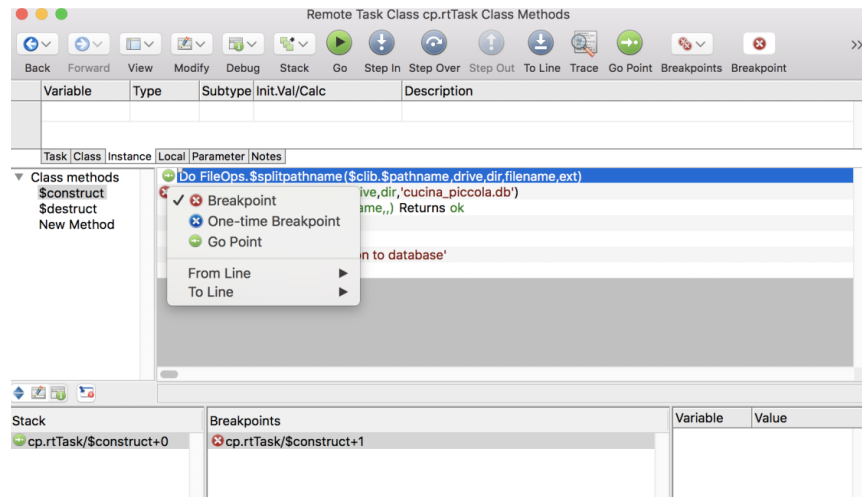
Remote Task Class cp.rtTask Class Methods

Back Forward View Modify Debug Stack Go Step In Step Over Step Out To Line Trace Go Point Breakpoints Breakpoint

| Variable | Type | Subtype | Init.Val/Calc | Description |
|---|---|---|---|---|
| | | | | |

Task Class Instance Local Parameter Notes

Class methods
$construct
$destruct
New Method

Do FileOps.$splitpathname($clib.$pathname,drive,dir,filename,ext)
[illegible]ive,dir,'cucina_piccola.db')
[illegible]ame,,) Returns ok
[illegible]n to database'

✓ Breakpoint
One-time Breakpoint
Go Point
From Line
To Line

Stack
cp.rtTask/$construct+0

Breakpoints
cp.rtTask/$construct+1

Variable Value